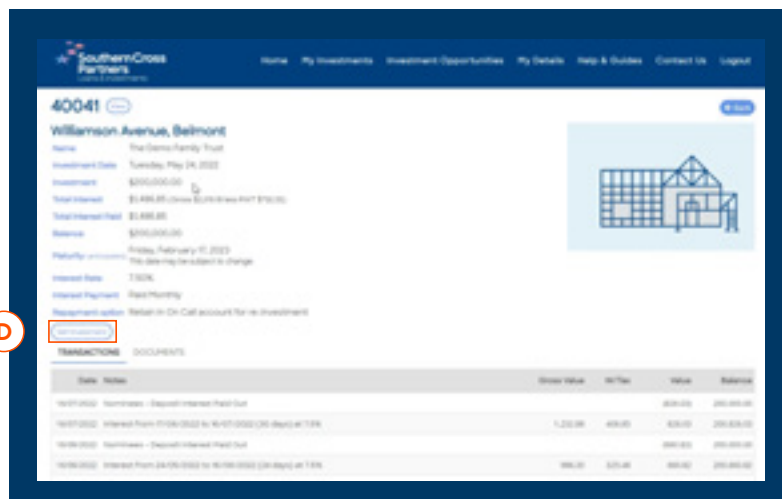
SouthernCross Partners
Loans & Investments

Home My Investments Investment Opportunities My Details Help & Guides Contact Us Logout

40041 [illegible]

Back

Williamson Avenue, Belmont

Name The Demo Family Trust
Investment Date Tuesday, May 24, 2022
Investment $200,000.00
Total Interest $1,495.85 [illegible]
Total Interest Paid $1,495.85
Balance $200,000.00
Maturity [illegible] Friday, February 17, 2023
This date may be subject to change
Interest Rate 7.50%
Interest Payment Paid Monthly
Repayment option Retain in On Call account for re-investment

D

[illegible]

TRANSACTIONS DOCUMENTS

| Date | Notes | Gross Value | W/Tax | Value | Balance |
|---|---|---|---|---|---|
| 16/07/2022 | Nominees - Deposit Interest Paid Out | | | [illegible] | 200,000.00 |
| 16/07/2022 | Interest From 17/06/2022 to 16/07/2022 (30 days) at 7.5% | 1,232.88 | 409.85 | 823.03 | 200,823.03 |
| 16/06/2022 | Nominees - Deposit Interest Paid Out | | | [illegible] | 200,000.00 |
| 16/06/2022 | Interest From 24/05/2022 to 16/06/2022 (24 days) at 7.5% | 986.30 | 325.48 | 660.82 | 200,660.82 |